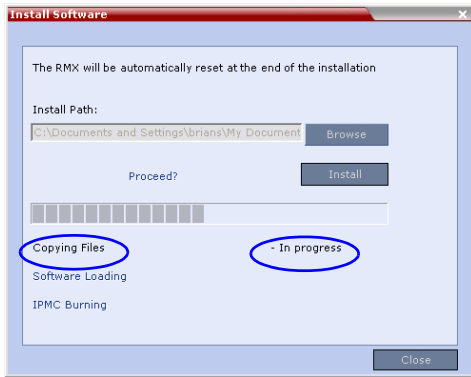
Install Software

The RMX will be automatically reset at the end of the installation

Install Path:

C:\Documents and Settings\brians\My Document

Browse

Proceed?

Install

Copying Files

- In progress

Software Loading

IPMC Burning

Close